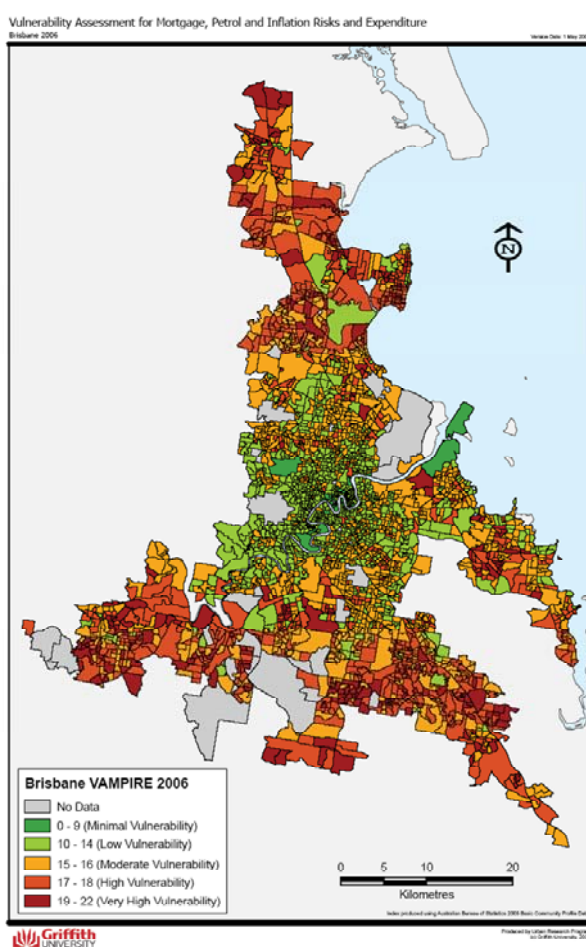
Vulnerability Assessment for Mortgage, Petrol and Inflation Risks and Expenditure
Brisbane 2006

Version Date: 1 May 20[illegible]

N

Brisbane VAMPIRE 2006
No Data
0 - 9 (Minimal Vulnerability)
10 - 14 (Low Vulnerability)
15 - 16 (Moderate Vulnerability)
17 - 18 (High Vulnerability)
19 - 22 (Very High Vulnerability)

0 5 10 20
Kilometres

Index produced using Australian Bureau of Statistics 2006 Basic Community Profile Dat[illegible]

Griffith UNIVERSITY

Produced by Urban Research Progra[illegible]
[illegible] Griffith University 20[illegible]